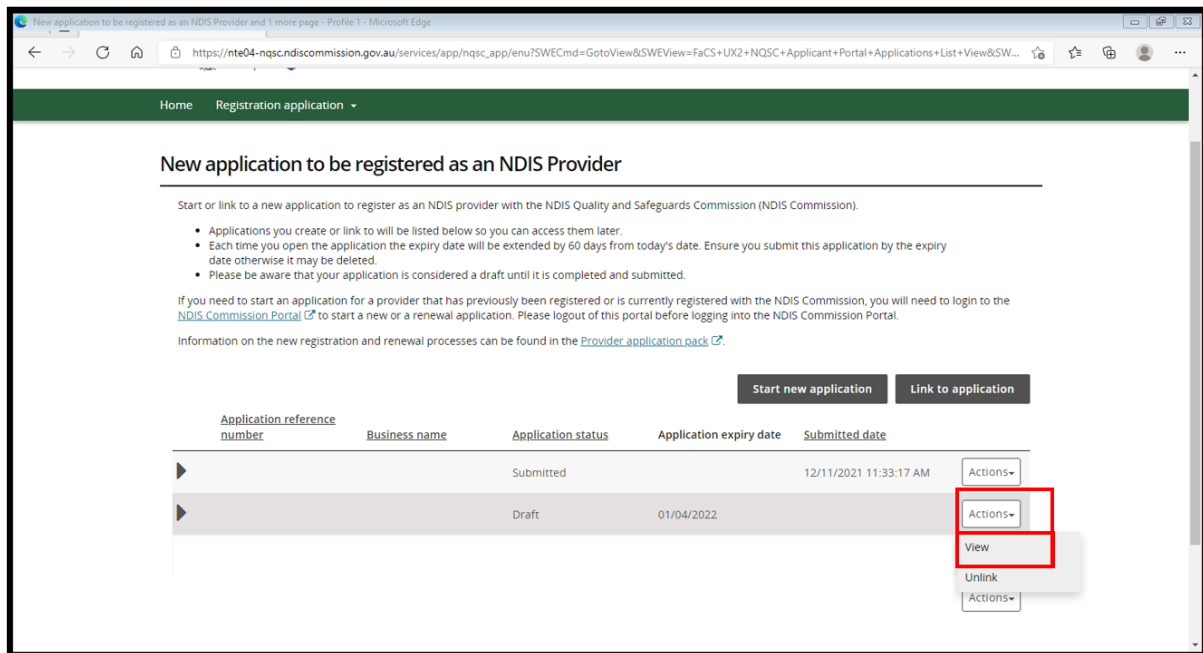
New application to be registered as an NDIS Provider and 1 more page - Profile 1 - Microsoft Edge

https://nte04-nqsc.ndiscommission.gov.au/services/app/nqsc_app/enu?SWECmd=GotoView&SWEView=FaCS+UX2+NQSC+Applicant+Portal+Applications+List+View&SW...

Home Registration application

New application to be registered as an NDIS Provider

Start or link to a new application to register as an NDIS provider with the NDIS Quality and Safeguards Commission (NDIS Commission).

- Applications you create or link to will be listed below so you can access them later.
- Each time you open the application the expiry date will be extended by 60 days from today's date. Ensure you submit this application by the expiry date otherwise it may be deleted.
- Please be aware that your application is considered a draft until it is completed and submitted.

If you need to start an application for a provider that has previously been registered or is currently registered with the NDIS Commission, you will need to login to the NDIS Commission Portal to start a new or a renewal application. Please logout of this portal before logging into the NDIS Commission Portal.

Information on the new registration and renewal processes can be found in the Provider application pack.

Start new application Link to application

| Application reference number | Business name | Application status | Application expiry date | Submitted date | |
|---|---|---|---|---|---|
| | | Submitted | | 12/11/2021 11:33:17 AM | Actions |
| | | Draft | 01/04/2022 | | Actions |

View
Unlink
Actions